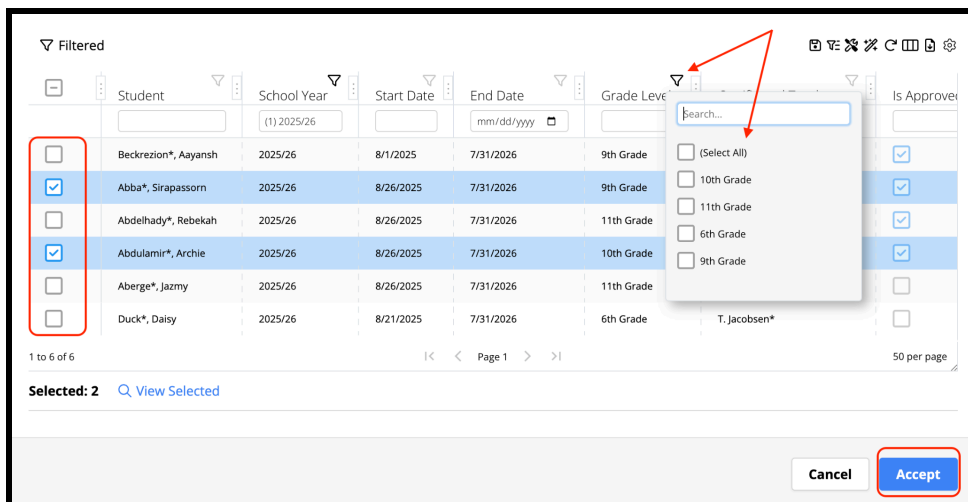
Filtered

| | Student | School Year | Start Date | End Date | Grade Level | | Is Approved |
|---|---|---|---|---|---|---|---|
| | | (1) 2025/26 | | mm/dd/yyyy | | | |
| | Beckrezion*, Aayansh | 2025/26 | 8/1/2025 | 7/31/2026 | 9th Grade | | |
| | Abba*, Sirapassorn | 2025/26 | 8/26/2025 | 7/31/2026 | 9th Grade | | |
| | Abdelhady*, Rebekah | 2025/26 | 8/26/2025 | 7/31/2026 | 11th Grade | | |
| | Abdulamir*, Archie | 2025/26 | 8/26/2025 | 7/31/2026 | 10th Grade | | |
| | Aberge*, Jazmy | 2025/26 | 8/26/2025 | 7/31/2026 | 11th Grade | | |
| | Duck*, Daisy | 2025/26 | 8/21/2025 | 7/31/2026 | 6th Grade | T. Jacobsen* | |

Search...
(Select All)
10th Grade
11th Grade
6th Grade
9th Grade

1 to 6 of 6
Page 1
50 per page

Selected: 2
View Selected

Cancel
Accept